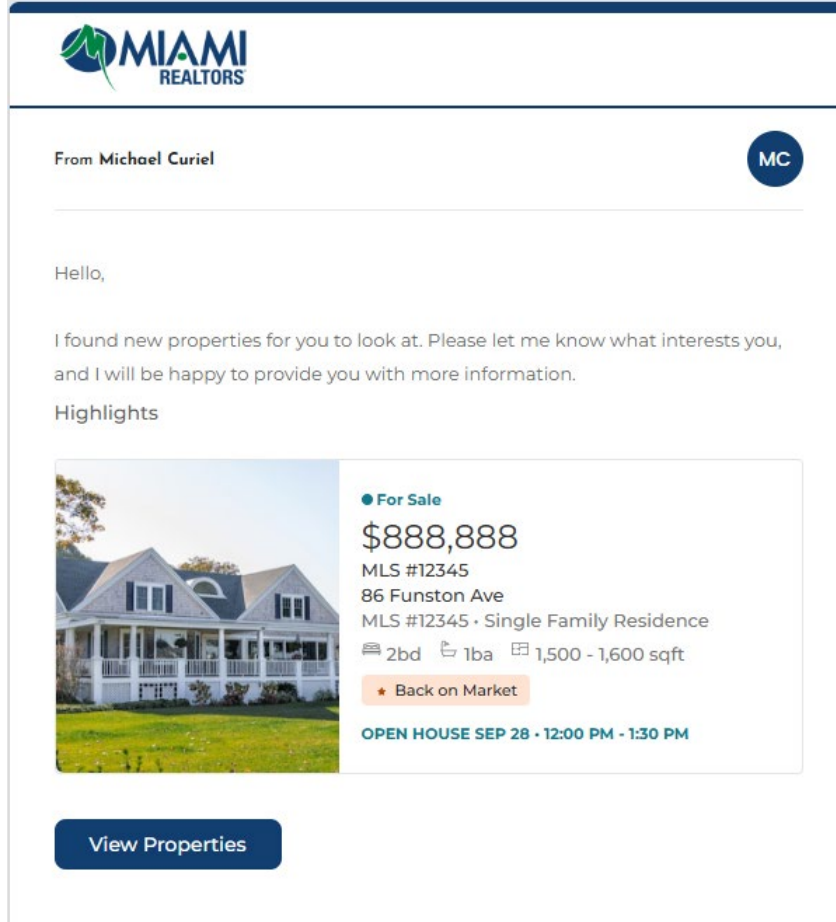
MIAMI REALTORS

From Michael Curiel

MC

Hello,

I found new properties for you to look at. Please let me know what interests you, and I will be happy to provide you with more information.

Highlights

For Sale

$888,888

MLS #12345

86 Funston Ave

MLS #12345 · Single Family Residence

2bd 1ba 1,500 - 1,600 sqft

Back on Market

OPEN HOUSE SEP 28 · 12:00 PM - 1:30 PM

View Properties